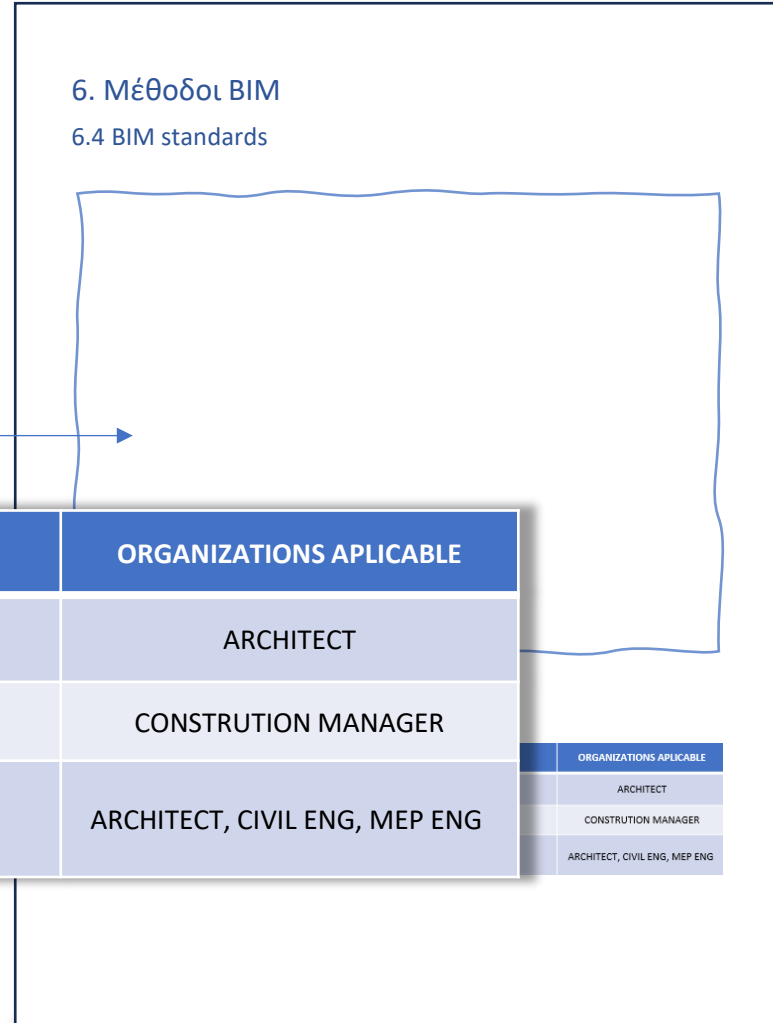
6. Μέθοδοι BIM

6.4 BIM standards

| ORGANIZATIONS APLICABLE |
|---|
| ARCHITECT |
| CONSTRUTION MANAGER |
| ARCHITECT, CIVIL ENG, MEP ENG |

| ORGANIZATIONS APLICABLE |
|---|
| ARCHITECT |
| CONSTRUTION MANAGER |
| ARCHITECT, CIVIL ENG, MEP ENG |